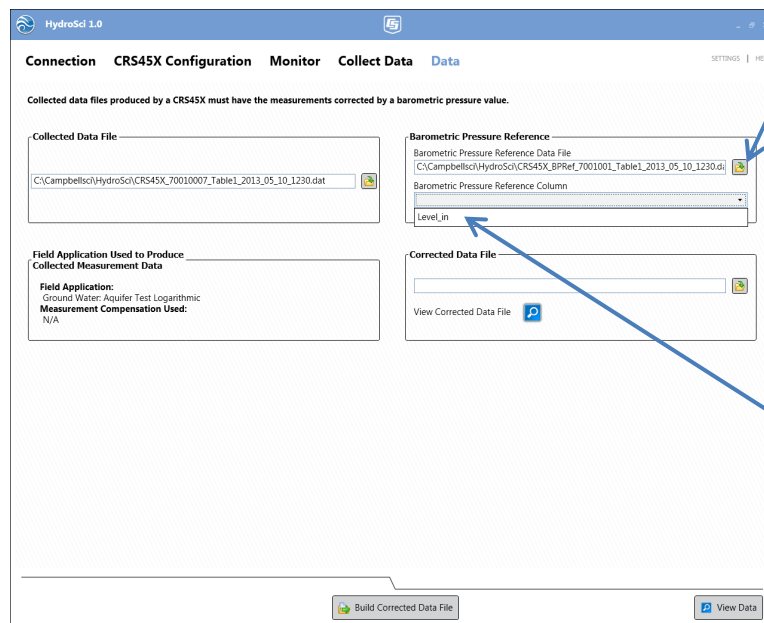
HydroSci 1.0

Connection CRS45X Configuration Monitor Collect Data Data

SETTINGS | HE

Collected data files produced by a CRS45X must have the measurements corrected by a barometric pressure value.

Collected Data File

C:\Campbellsci\HydroSci\CRS45X_70010007_Table1_2013_05_10_1230.dat

Barometric Pressure Reference

Barometric Pressure Reference Data File

C:\Campbellsci\HydroSci\CRS45X_BPRef_7001001_Table1_2013_05_10_1230.da

Barometric Pressure Reference Column

Level_in

Field Application Used to Produce Collected Measurement Data

Field Application:
Ground Water: Aquifer Test Logarithmic
Measurement Compensation Used:
N/A

Corrected Data File

View Corrected Data File

Build Corrected Data File

View Data